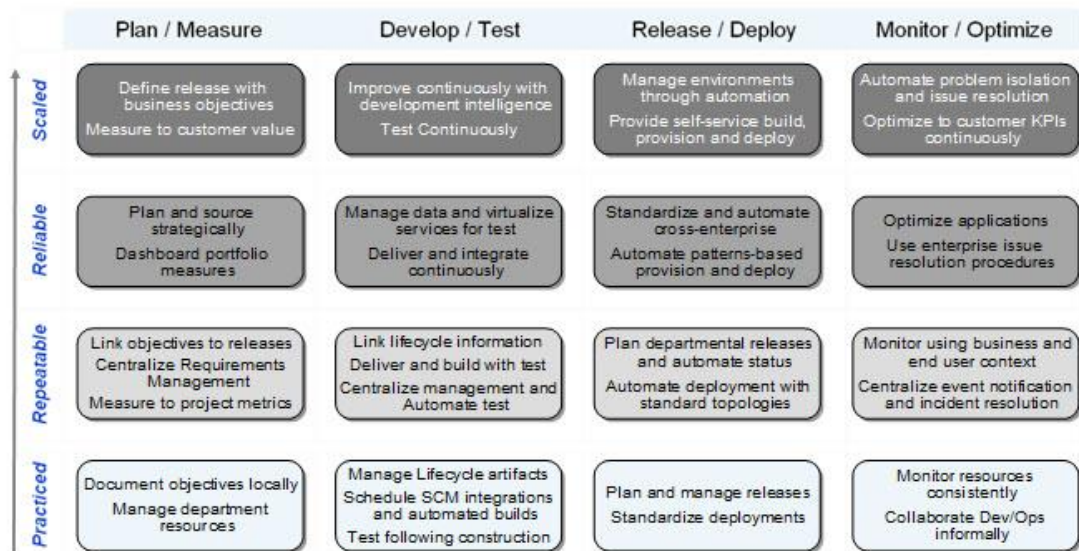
|  | Plan / Measure | Develop / Test | Release / Deploy | Monitor / Optimize |
|---|---|---|---|---|
| Scaled | Define release with business objectives<br>Measure to customer value | Improve continuously with development intelligence<br>Test Continuously | Manage environments through automation<br>Provide self-service build, provision and deploy | Automate problem isolation and issue resolution<br>Optimize to customer KPIs continuously |
| Reliable | Plan and source strategically<br>Dashboard portfolio measures | Manage data and virtualize services for test<br>Deliver and integrate continuously | Standardize and automate cross-enterprise<br>Automate patterns-based provision and deploy | Optimize applications<br>Use enterprise issue resolution procedures |
| Repeatable | Link objectives to releases<br>Centralize Requirements Management<br>Measure to project metrics | Link lifecycle information<br>Deliver and build with test<br>Centralize management and Automate test | Plan departmental releases and automate status<br>Automate deployment with standard topologies | Monitor using business and end user context<br>Centralize event notification and incident resolution |
| Practiced | Document objectives locally<br>Manage department resources | Manage Lifecycle artifacts<br>Schedule SCM integrations and automated builds<br>Test following construction | Plan and manage releases<br>Standardize deployments | Monitor resources consistently<br>Collaborate Dev/Ops informally |